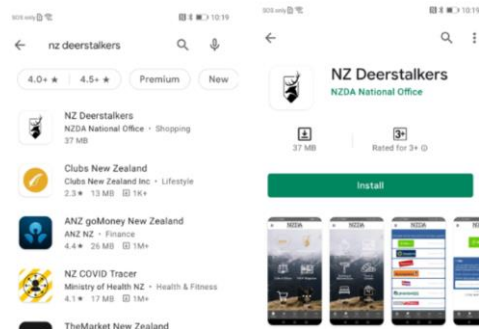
SOS only 10:19

nz deerstalkers

4.0+ ★ 4.5+ ★ Premium New

NZ Deerstalkers
NZDA National Office • Shopping
37 MB

Clubs New Zealand
Clubs New Zealand Inc • Lifestyle
2.3 ★ 13 MB 1K+

ANZ goMoney New Zealand
ANZ NZ • Finance
4.4 ★ 26 MB 1M+

NZ COVID Tracer
Ministry of Health NZ • Health & Fitness
4.1 ★ 17 MB 1M+

TheMarket New Zealand

SOS only 10:19

NZ Deerstalkers
NZDA National Office

37 MB

3+
Rated for 3+

Install

NZDA NZDA NZDA